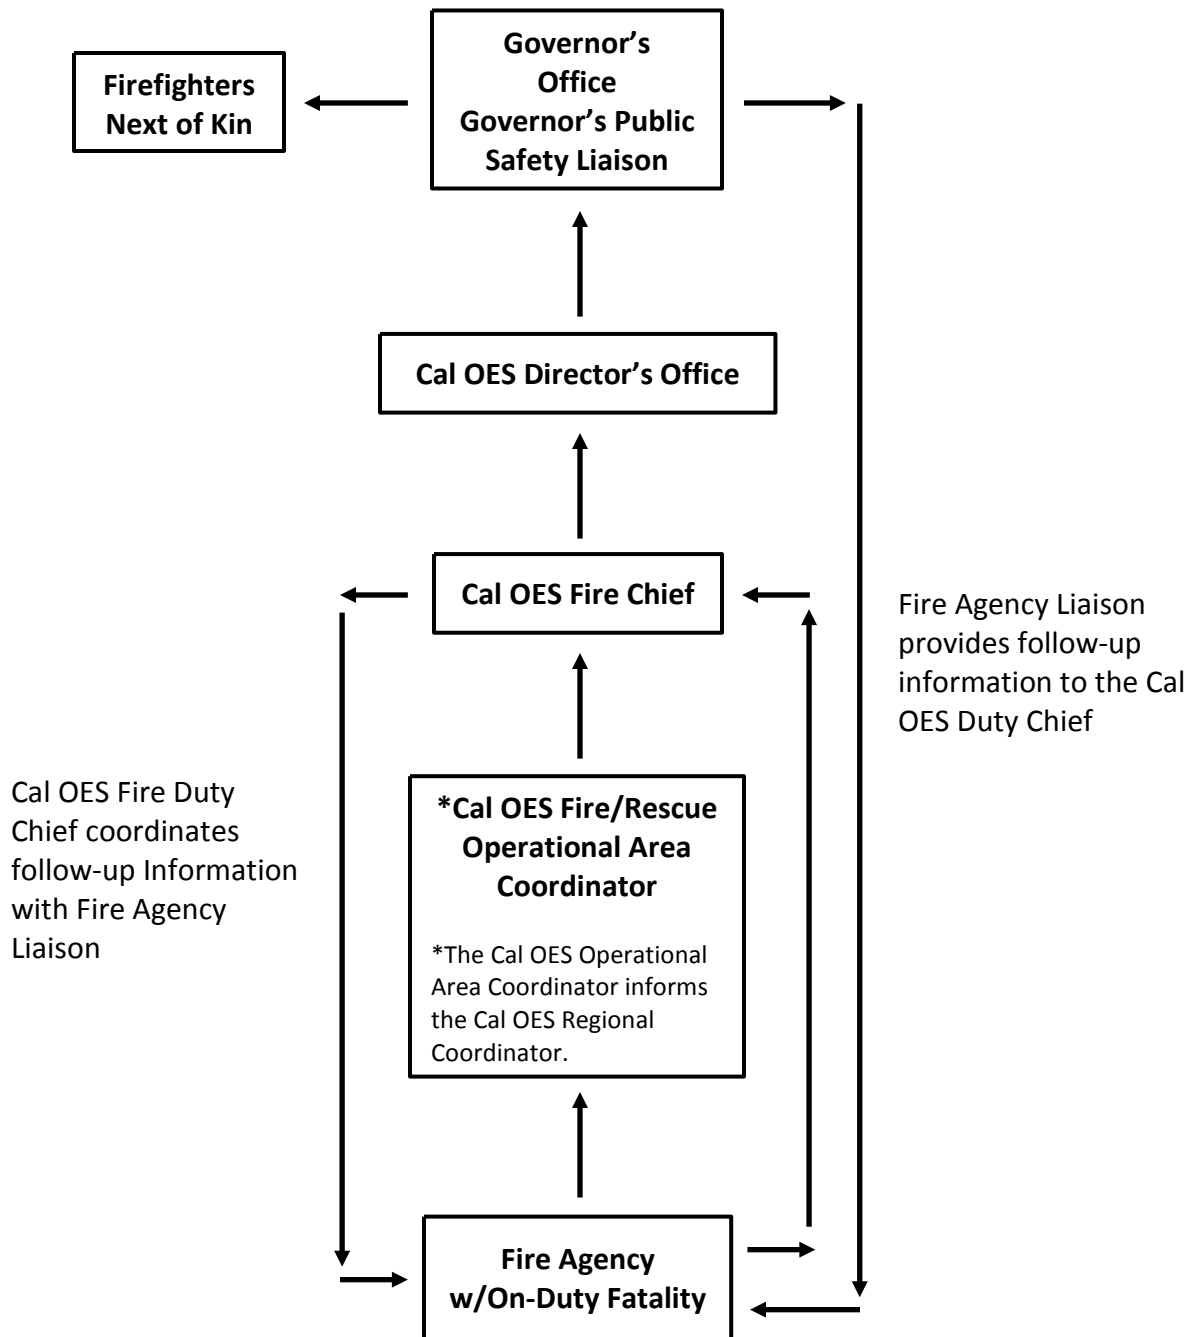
Governor's Office Governor's Public Safety Liaison

Firefighters Next of Kin

Cal OES Director's Office

Cal OES Fire Chief

Fire Agency Liaison provides follow-up information to the Cal OES Duty Chief

Cal OES Fire Duty Chief coordinates follow-up Information with Fire Agency Liaison

*Cal OES Fire/Rescue Operational Area Coordinator

*The Cal OES Operational Area Coordinator informs the Cal OES Regional Coordinator.

Fire Agency w/On-Duty Fatality